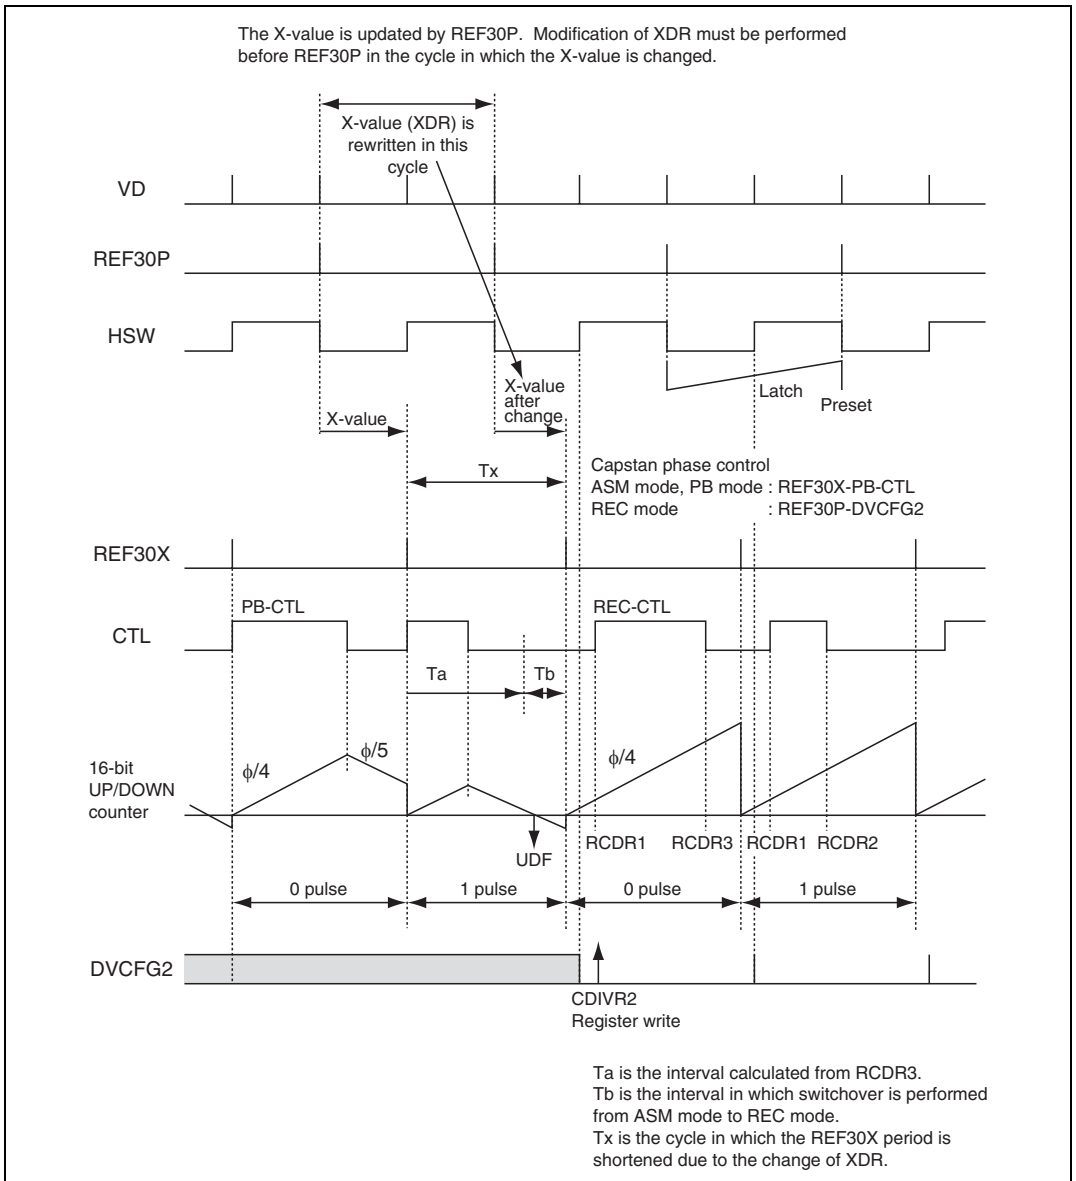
The X-value is updated by REF30P. Modification of XDR must be performed before REF30P in the cycle in which the X-value is changed.

X-value (XDR) is rewritten in this cycle

VD

REF30P

HSW

X-value after change

Latch

Preset

X-value

Tx

Capstan phase control
ASM mode, PB mode : REF30X-PB-CTL
REC mode : REF30P-DVCFG2

REF30X

PB-CTL

REC-CTL

CTL

Ta

Tb

$\phi/5$

$\phi/4$

$\phi/4$

16-bit UP/DOWN counter

UDF

RCDR1

RCDR3

RCDR1

RCDR2

0 pulse

1 pulse

0 pulse

1 pulse

DVCFG2

CDIVR2
Register write

Ta is the interval calculated from RCDR3.
Tb is the interval in which switchover is performed from ASM mode to REC mode.
Tx is the cycle in which the REF30X period is shortened due to the change of XDR.